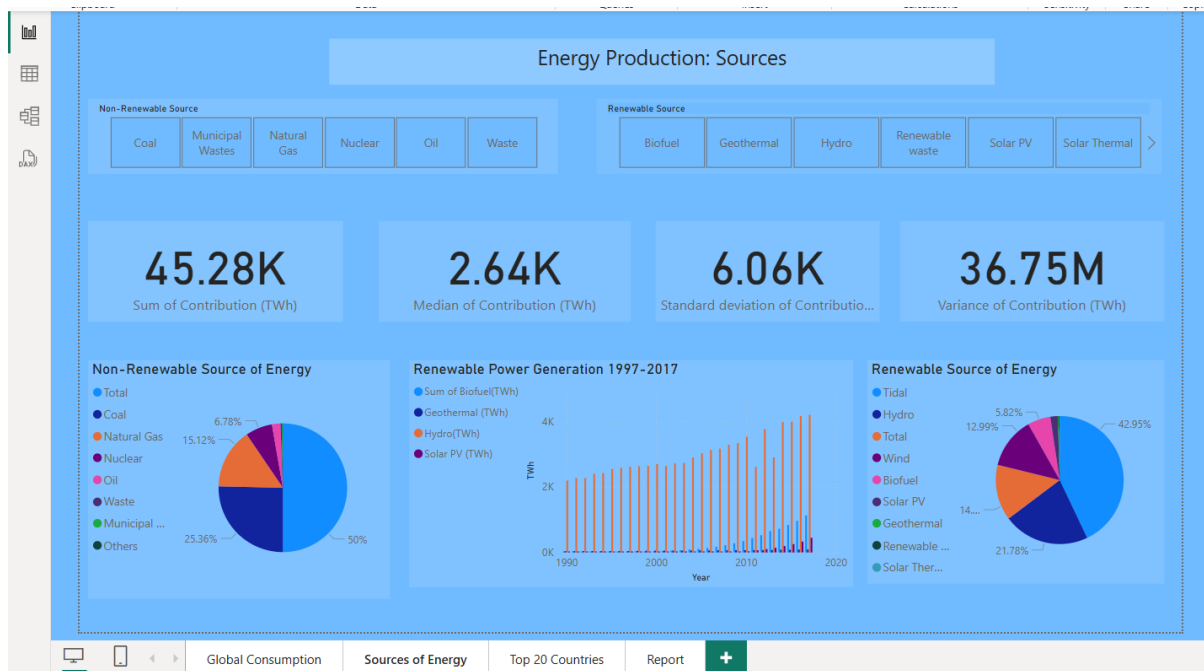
Energy Production: Sources

Non-Renewable Source

Coal
Municipal Wastes
Natural Gas
Nuclear
Oil
Waste

Renewable Source

Biofuel
Geothermal
Hydro
Renewable waste
Solar PV
Solar Thermal

45.28K
Sum of Contribution (TWh)

2.64K
Median of Contribution (TWh)

6.06K
Standard deviation of Contributio...

36.75M
Variance of Contribution (TWh)

Non-Renewable Source of Energy

Total
Coal
Natural Gas
Nuclear
Oil
Waste
Municipal ...
Others

6.78%
15.12%
25.36%
50%

Renewable Power Generation 1997-2017

Sum of Biofuel(TWh)
Geothermal (TWh)
Hydro(TWh)
Solar PV (TWh)

4K
2K
0K
TWh
1990
2000
2010
2020
Year

Renewable Source of Energy

Tidal
Hydro
Total
Wind
Biofuel
Solar PV
Geothermal
Renewable ...
Solar Ther...

5.82%
12.99%
42.95%
14....
21.78%

Global Consumption
Sources of Energy
Top 20 Countries
Report
+